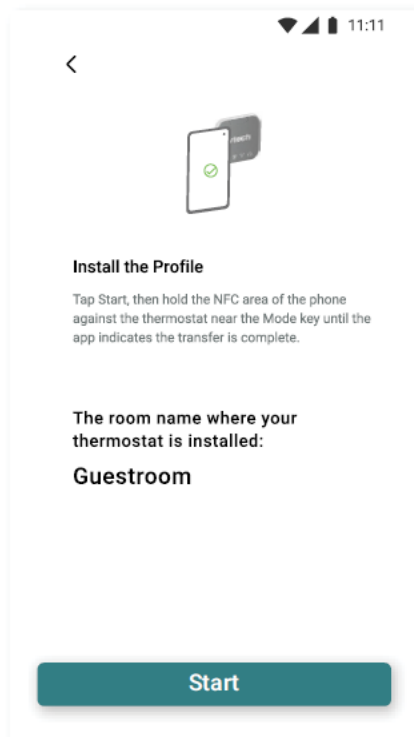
11:11

<

Install the Profile

Tap Start, then hold the NFC area of the phone against the thermostat near the Mode key until the app indicates the transfer is complete.

The room name where your thermostat is installed:

Guestroom

Start